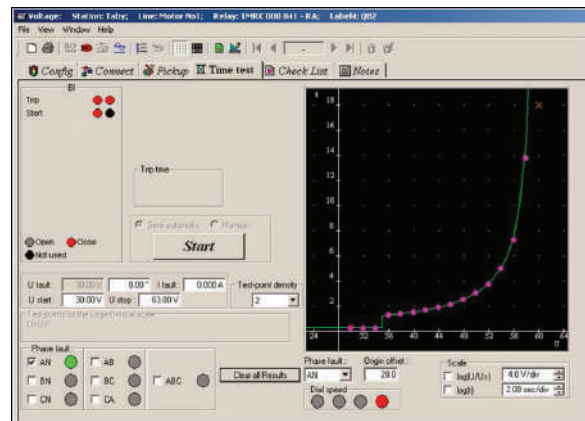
Voltage: Station: Taby; Line: Motor Not; Relay: 1MRK 000 841 - RA; Label: Q82

File View Window Help

Config Connect Pickup Time test Check List Notes

BI

Trip

Start

Trip time

Test automatic Manual

Start

Open Close

Not used

U fault 30.00 V 0.00° I fault 0.000 A

U start 30.00 V U stop 63.00 V

Test-point density

2

Test points on the logarithmical scale

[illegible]

Phase fault

AN AB

BN BC ABC

CN CA

Clear all Results

Phase fault: AN

Origin offset: 28.0

Dial speed

Scale

log(U/Us) 4.0 V/div

log(t) 2.00 sec/div

t

18

16

14

12

10

8

6

4

2

24 28 32 36 40 44 48 52 56 60 64

U